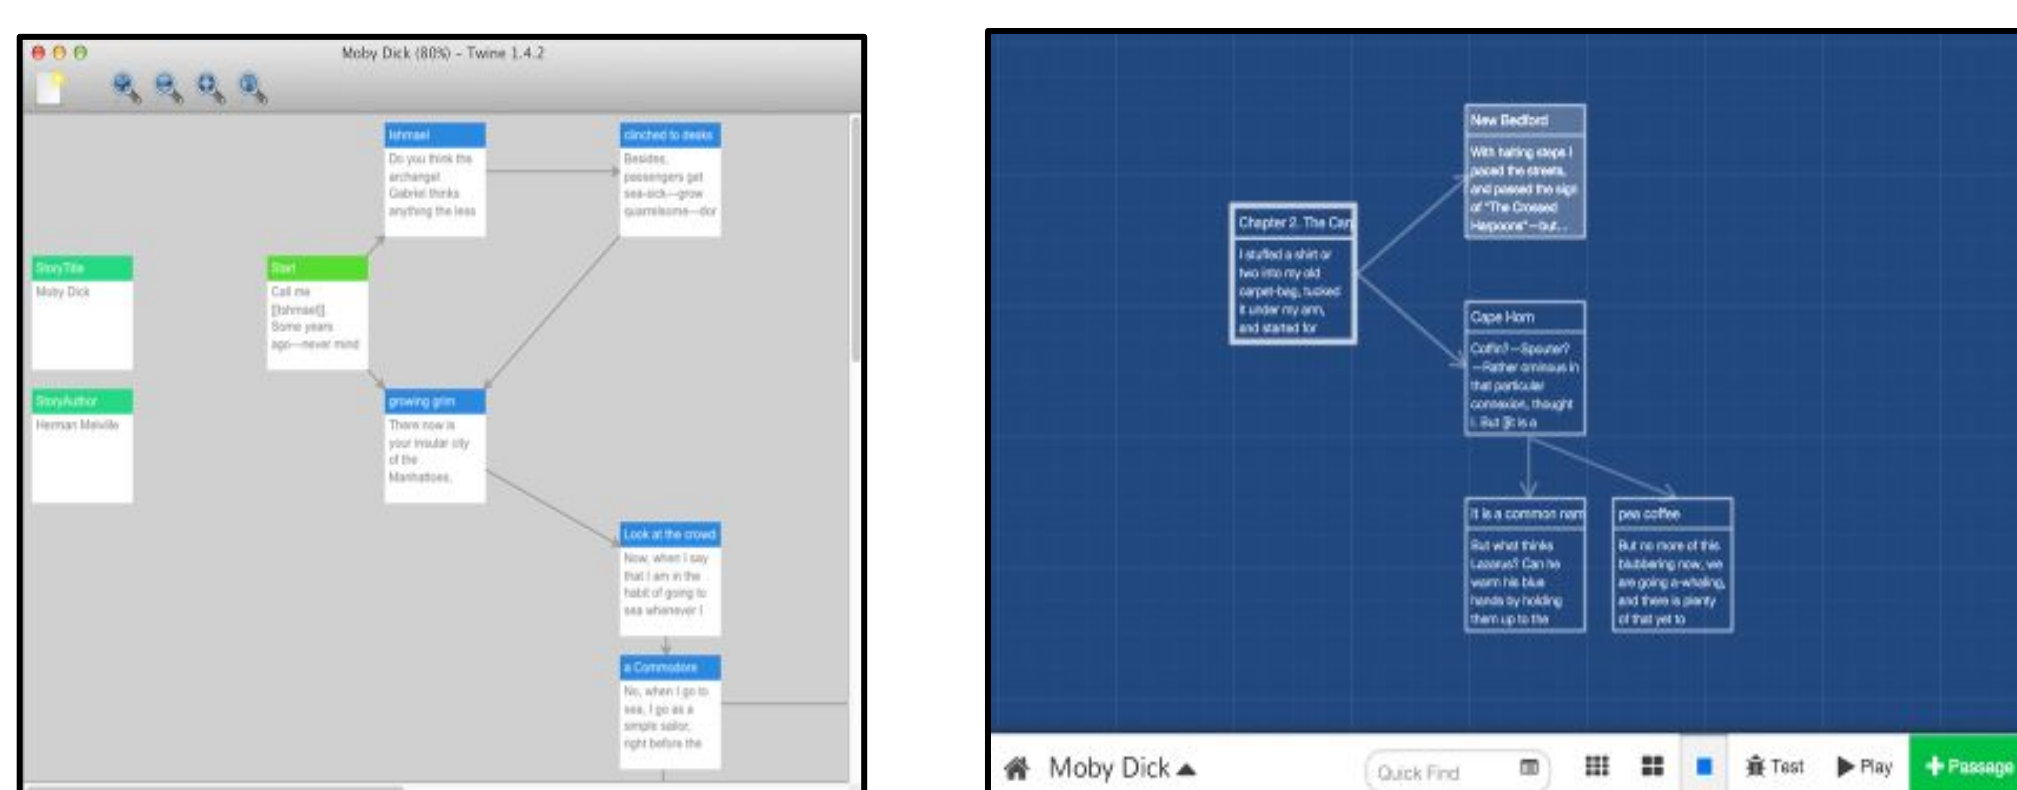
Moby Dick (80%) - Twine 1.4.2

Ishmael
Do you think the archangel Gabriel thinks anything the less

clinched to desks
Besides, passengers get sea-sick—grow quarrelsome—dor

StoryTitle
Moby Dick

Start
Call me [[Ishmael]]. Some years ago—never mind

StoryAuthor
Herman Melville

growing grim
There now is your insular city of the Manhattoes,

Look at the crowd
Now, when I say that I am in the habit of going to sea whenever I

a Commodore
No, when I go to sea, I go as a simple sailor, right before the

New Bedford
With halting steps I paced the streets, and passed the sign of "The Crossed Harpoons"—but...

Chapter 2. The Car
I stuffed a shirt or two into my old carpet-bag, tucked it under my arm, and started for

Cape Horn
Coffin?—Spouter?—Rather ominous in that particular connexion, thought I. But [[It is a

It is a common nam
But what thinks Lazarus? Can he warm his blue hands by holding them up to the

pea coffee
But no more of this blubbering now, we are going a-whaling, and there is plenty of that yet to

Moby Dick
Quick Find
Test
Play
+ Passage